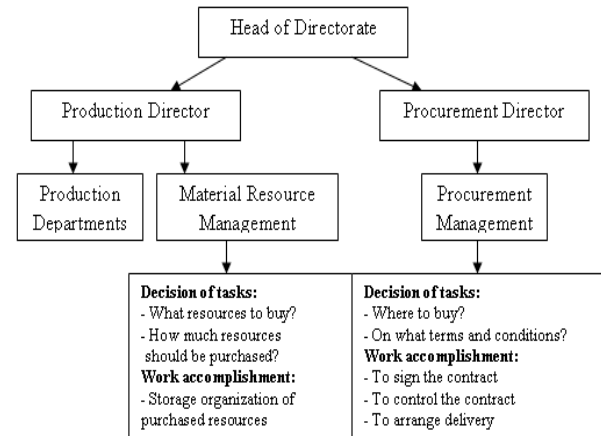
Head of Directorate

Production Director

Procurement Director

Production Departments

Material Resource Management

Procurement Management

**Decision of tasks:**
- What resources to buy?
- How much resources should be purchased?
**Work accomplishment:**
- Storage organization of purchased resources

**Decision of tasks:**
- Where to buy?
- On what terms and conditions?
**Work accomplishment:**
- To sign the contract
- To control the contract
- To arrange delivery